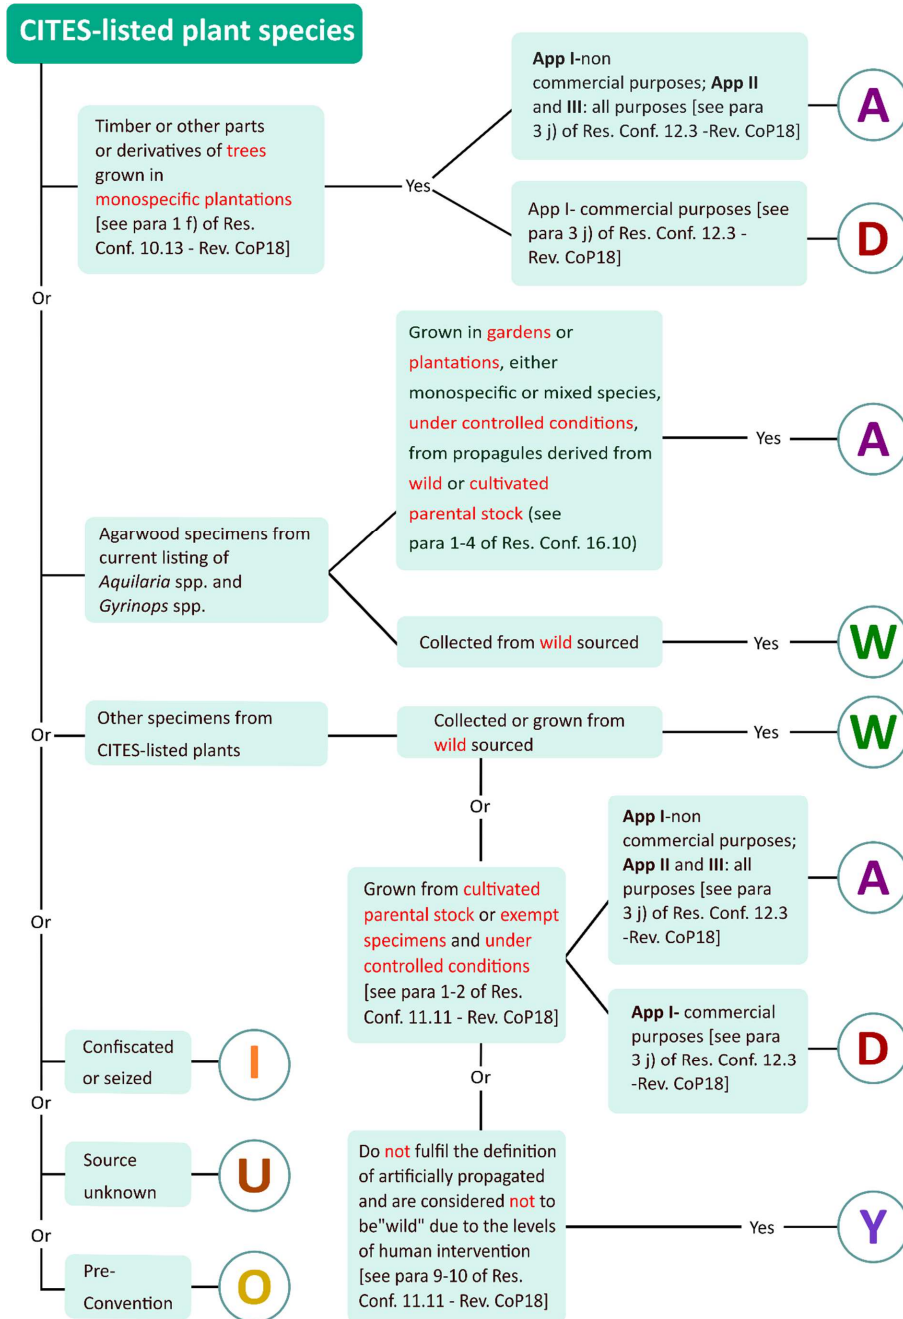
CITES-listed plant species

Timber or other parts or derivatives of trees grown in monospecific plantations [see para 1 f) of Res. Conf. 10.13 - Rev. CoP18]

Yes

App I-non commercial purposes; App II and III: all purposes [see para 3 j) of Res. Conf. 12.3 -Rev. CoP18]

A

App I- commercial purposes [see para 3 j) of Res. Conf. 12.3 - Rev. CoP18]

D

Or

Agarwood specimens from current listing of *Aquilaria* spp. and *Gyrinops* spp.

Grown in gardens or plantations, either monospecific or mixed species, under controlled conditions, from propagules derived from wild or cultivated parental stock (see para 1-4 of Res. Conf. 16.10)

Yes

A

Collected from wild sourced

Yes

W

Or

Other specimens from CITES-listed plants

Collected or grown from wild sourced

Yes

W

Or

Grown from cultivated parental stock or exempt specimens and under controlled conditions [see para 1-2 of Res. Conf. 11.11 - Rev. CoP18]

App I-non commercial purposes; App II and III: all purposes [see para 3 j) of Res. Conf. 12.3 -Rev. CoP18]

A

App I- commercial purposes [see para 3 j) of Res. Conf. 12.3 -Rev. CoP18]

D

Or

Confiscated or seized

I

Or

Or

Do not fulfil the definition of artificially propagated and are considered not to be"wild" due to the levels of human intervention [see para 9-10 of Res. Conf. 11.11 - Rev. CoP18]

Yes

Y

Source unknown

U

Or

Pre-Convention

O